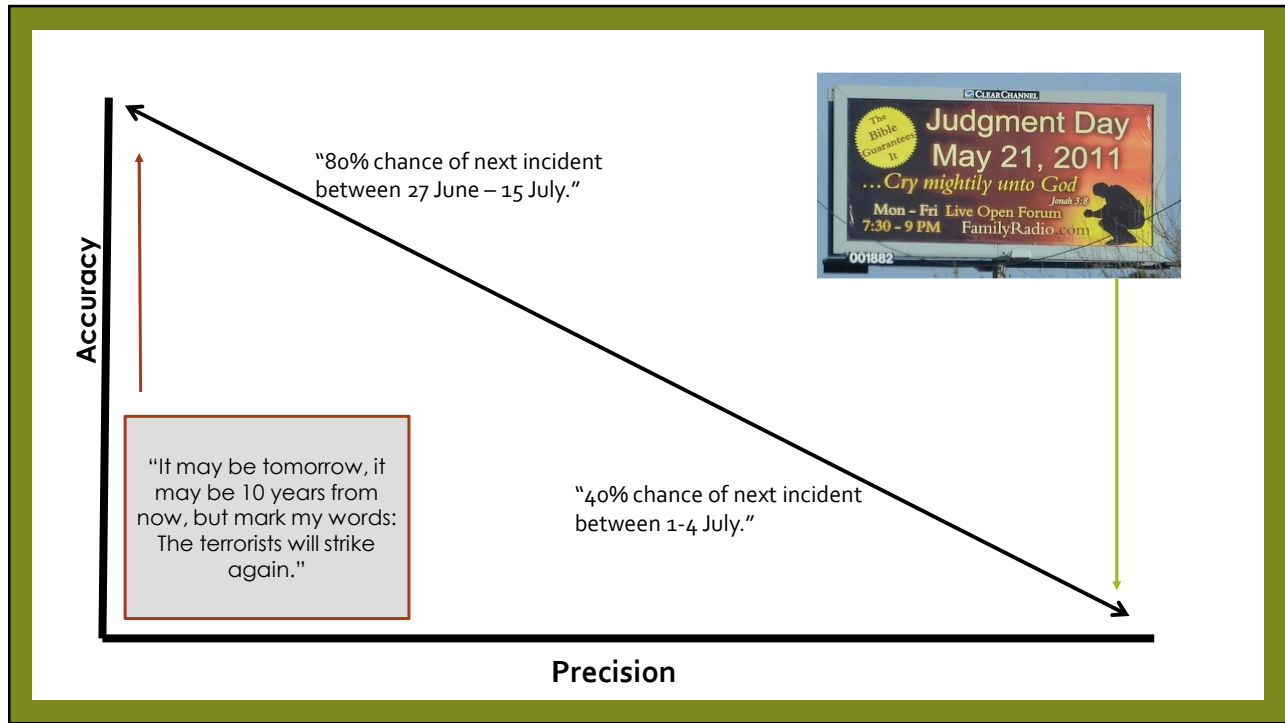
Accuracy

"80% chance of next incident between 27 June – 15 July."

CLEARCHANNEL

The Bible Guarantees It

Judgment Day May 21, 2011

…Cry mightily unto God

Jonah 3:8

Mon - Fri Live Open Forum 7:30 - 9 PM FamilyRadio.com

001882

"It may be tomorrow, it may be 10 years from now, but mark my words: The terrorists will strike again."

"40% chance of next incident between 1-4 July."

Precision